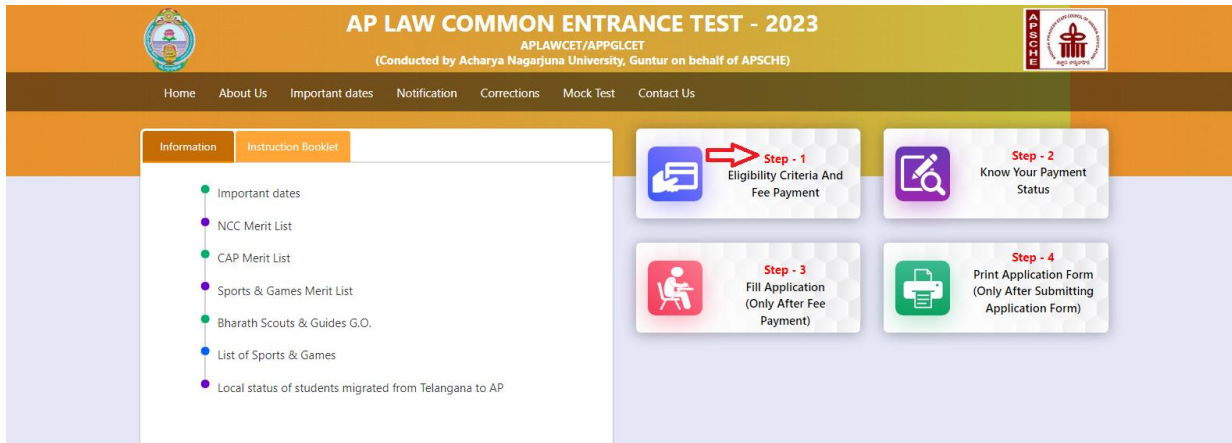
AP LAW COMMON ENTRANCE TEST - 2023
APLAWCET/APPGLCET
(Conducted by Acharya Nagarjuna University, Guntur on behalf of APSCHE)

APSCHE

Home About Us Important dates Notification Corrections Mock Test Contact Us

Information Instruction Booklet

Important dates
NCC Merit List
CAP Merit List
Sports & Games Merit List
Bharath Scouts & Guides G.O.
List of Sports & Games
Local status of students migrated from Telangana to AP

Step - 1
Eligibility Criteria And Fee Payment

Step - 2
Know Your Payment Status

Step - 3
Fill Application (Only After Fee Payment)

Step - 4
Print Application Form (Only After Submitting Application Form)